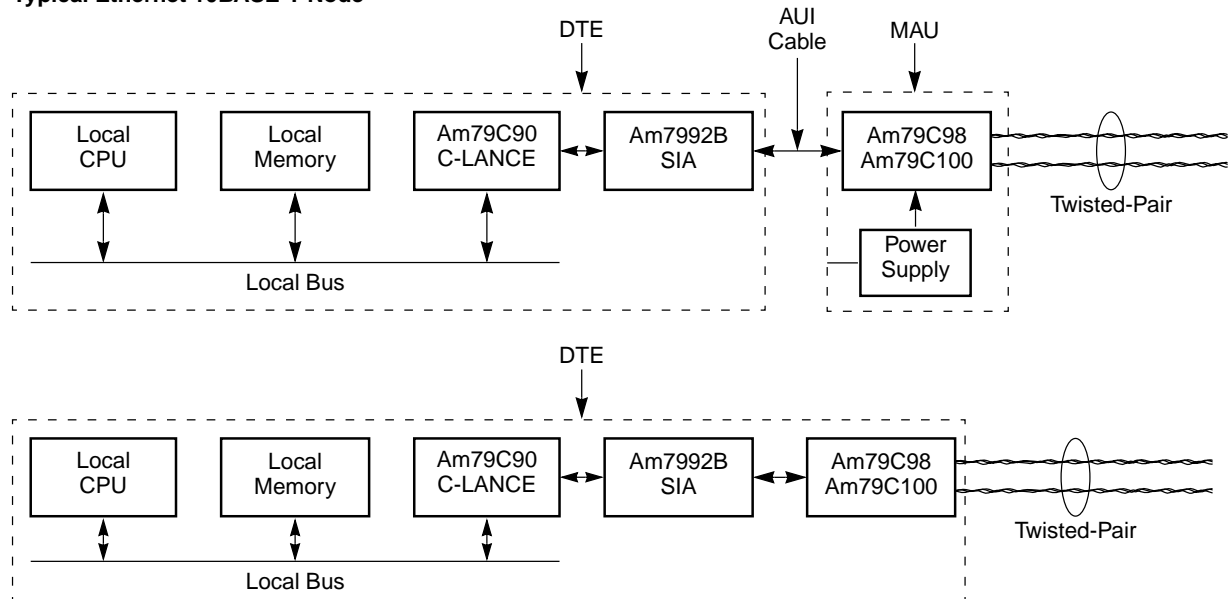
Typical Ethernet 10BASE-T Node

DTE

AUI Cable

MAU

Local CPU

Local Memory

Am79C90 C-LANCE

Am7992B SIA

Am79C98 Am79C100

Twisted-Pair

Power Supply

Local Bus

DTE

Local CPU

Local Memory

Am79C90 C-LANCE

Am7992B SIA

Am79C98 Am79C100

Twisted-Pair

Local Bus